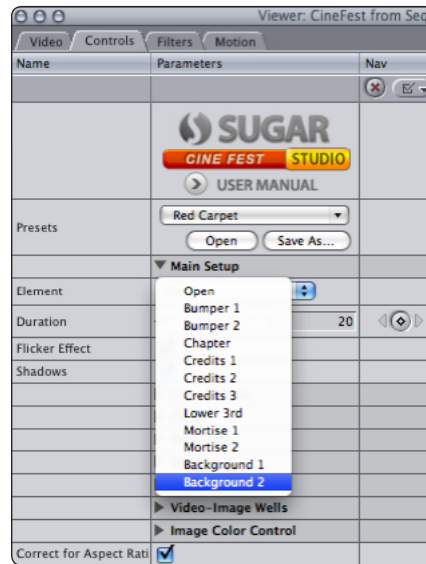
Viewer: CineFest from Seq

Video Controls Filters Motion

Name | Parameters | Nav

SUGAR
CINE FEST STUDIO
USER MANUAL

Presets
Red Carpet
Open Save As...

Main Setup

Element
Duration
Flicker Effect
Shadows

Open
Bumper 1
Bumper 2
Chapter
Credits 1
Credits 2
Credits 3
Lower 3rd
Mortise 1
Mortise 2
Background 1
Background 2

20

Video-Image Wells
Image Color Control

Correct for Aspect Rati